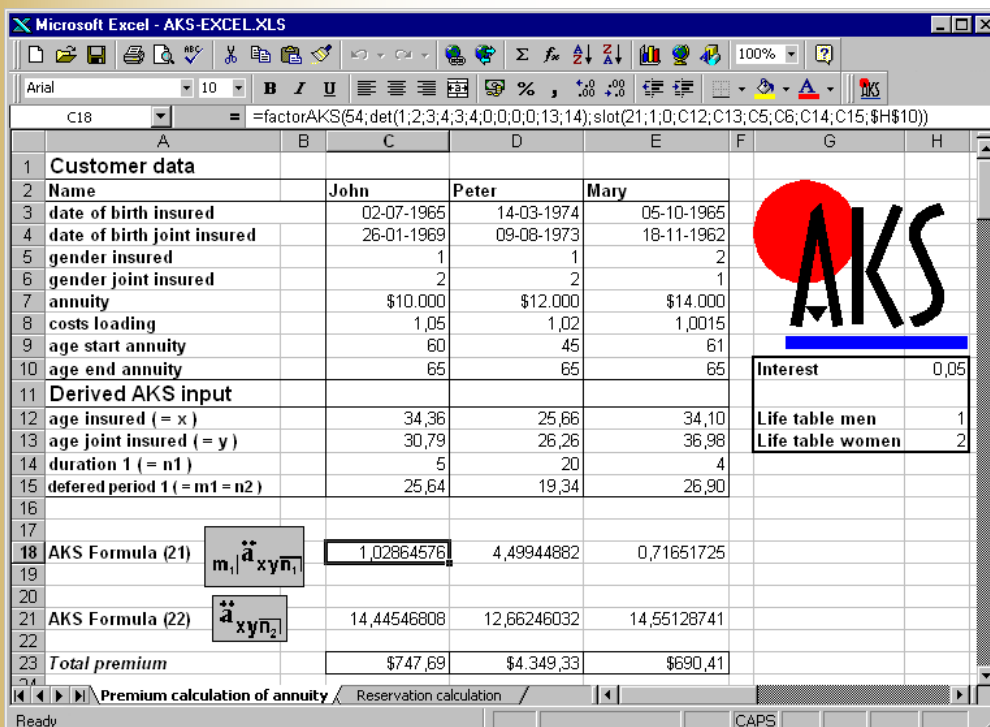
Microsoft Excel - AKS-EXCEL.XLS

Arial 10 B I U % , 100% ?

C18 = =factorAKS(54;det(1;2;3;4;3;4;0;0;0;0;13;14);slot(21;1;0;C12;C13;C5;C6;C14;C15;$H$10))

| | A | B | C | D | E | F | G | H |
|---|---|---|---|---|---|---|---|---|
| 1 | Customer data | | | | | | | |
| 2 | Name | | John | Peter | Mary | | | |
| 3 | date of birth insured | | 02-07-1965 | 14-03-1974 | 05-10-1965 | | | |
| 4 | date of birth joint insured | | 26-01-1969 | 09-08-1973 | 18-11-1962 | | | |
| 5 | gender insured | | 1 | 1 | 2 | | | |
| 6 | gender joint insured | | 2 | 2 | 1 | | | |
| 7 | annuity | | $10.000 | $12.000 | $14.000 | | | |
| 8 | costs loading | | 1,05 | 1,02 | 1,0015 | | | |
| 9 | age start annuity | | 60 | 45 | 61 | | | |
| 10 | age end annuity | | 65 | 65 | 65 | | Interest | 0,05 |
| 11 | Derived AKS input | | | | | | | |
| 12 | age insured ( = x ) | | 34,36 | 25,66 | 34,10 | | Life table men | 1 |
| 13 | age joint insured ( = y ) | | 30,79 | 26,26 | 36,98 | | Life table women | 2 |
| 14 | duration 1 ( = n1 ) | | 5 | 20 | 4 | | | |
| 15 | defered period 1 ( = m1 = n2 ) | | 25,64 | 19,34 | 26,90 | | | |
| 16 | | | | | | | | |
| 17 | | | | | | | | |
| 18 | AKS Formula (21) $_{m_1|}\ddot{a}_{xy\overline{n_1}|}$ | | 1,02864576 | 4,49944882 | 0,71651725 | | | |
| 19 | | | | | | | | |
| 20 | | | | | | | | |
| 21 | AKS Formula (22) $\ddot{a}_{xy\overline{n_2}|}$ | | 14,44546808 | 12,66246032 | 14,55128741 | | | |
| 22 | | | | | | | | |
| 23 | Total premium | | $747,69 | $4.349,33 | $690,41 | | | |

AKS

Premium calculation of annuity / Reservation calculation /

Ready CAPS